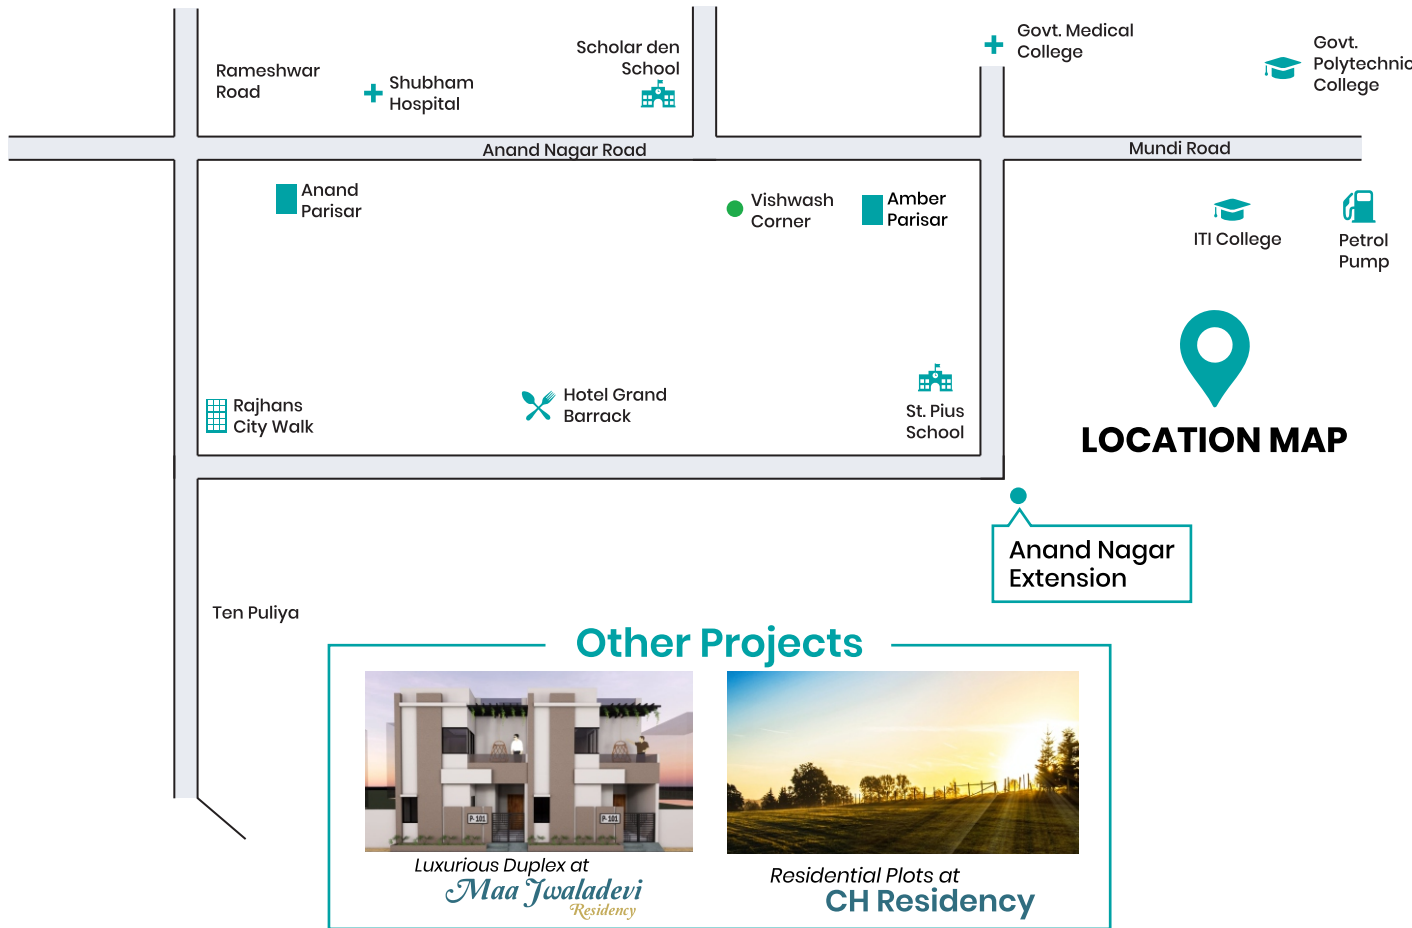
Rameshwar Road

Shubham Hospital

Scholar den School

Govt. Medical College

Govt. Polytechnic College

Anand Nagar Road

Mundi Road

Anand Parisar

Vishwash Corner

Amber Parisar

ITI College

Petrol Pump

LOCATION MAP

Rajhans City Walk

Hotel Grand Barrack

St. Pius School

Anand Nagar Extension

Ten Puliya

Other Projects

P-101

P-101

Luxurious Duplex at
Maa Jwaladevi
Residency

Residential Plots at
CH Residency